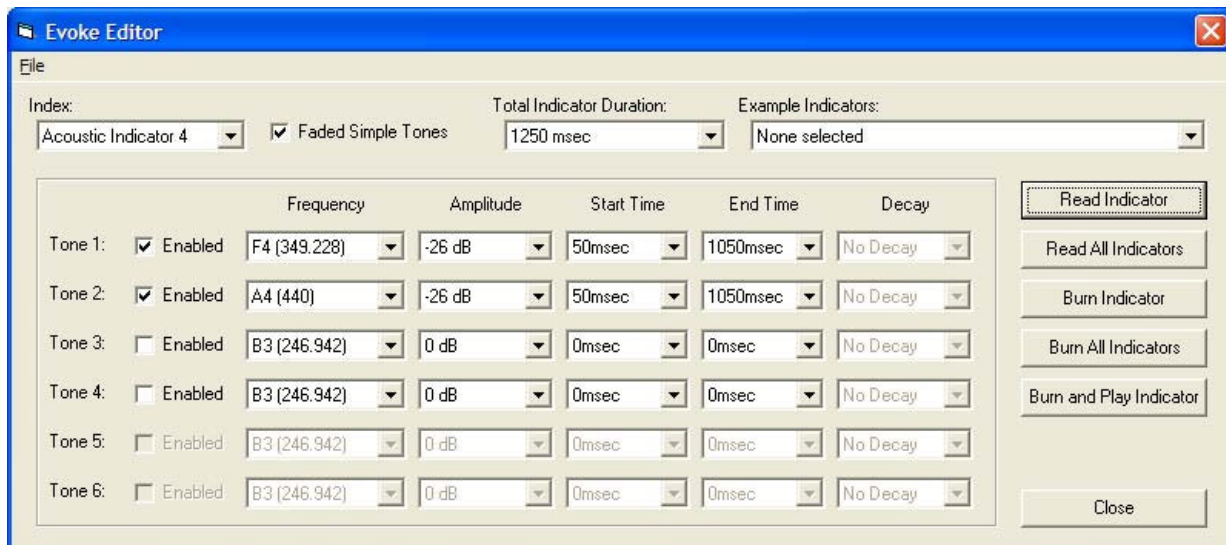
Evoke Editor

File

Index:
Acoustic Indicator 4

Faded Simple Tones

Total Indicator Duration:
1250 msec

Example Indicators:
None selected

| | | Frequency | Amplitude | Start Time | End Time | Decay |
|---|---|---|---|---|---|---|
| Tone 1: | Enabled | F4 (349.228) | -26 dB | 50msec | 1050msec | No Decay |
| Tone 2: | Enabled | A4 (440) | -26 dB | 50msec | 1050msec | No Decay |
| Tone 3: | Enabled | B3 (246.942) | 0 dB | 0msec | 0msec | No Decay |
| Tone 4: | Enabled | B3 (246.942) | 0 dB | 0msec | 0msec | No Decay |
| Tone 5: | Enabled | B3 (246.942) | 0 dB | 0msec | 0msec | No Decay |
| Tone 6: | Enabled | B3 (246.942) | 0 dB | 0msec | 0msec | No Decay |

Read Indicator

Read All Indicators

Burn Indicator

Burn All Indicators

Burn and Play Indicator

Close